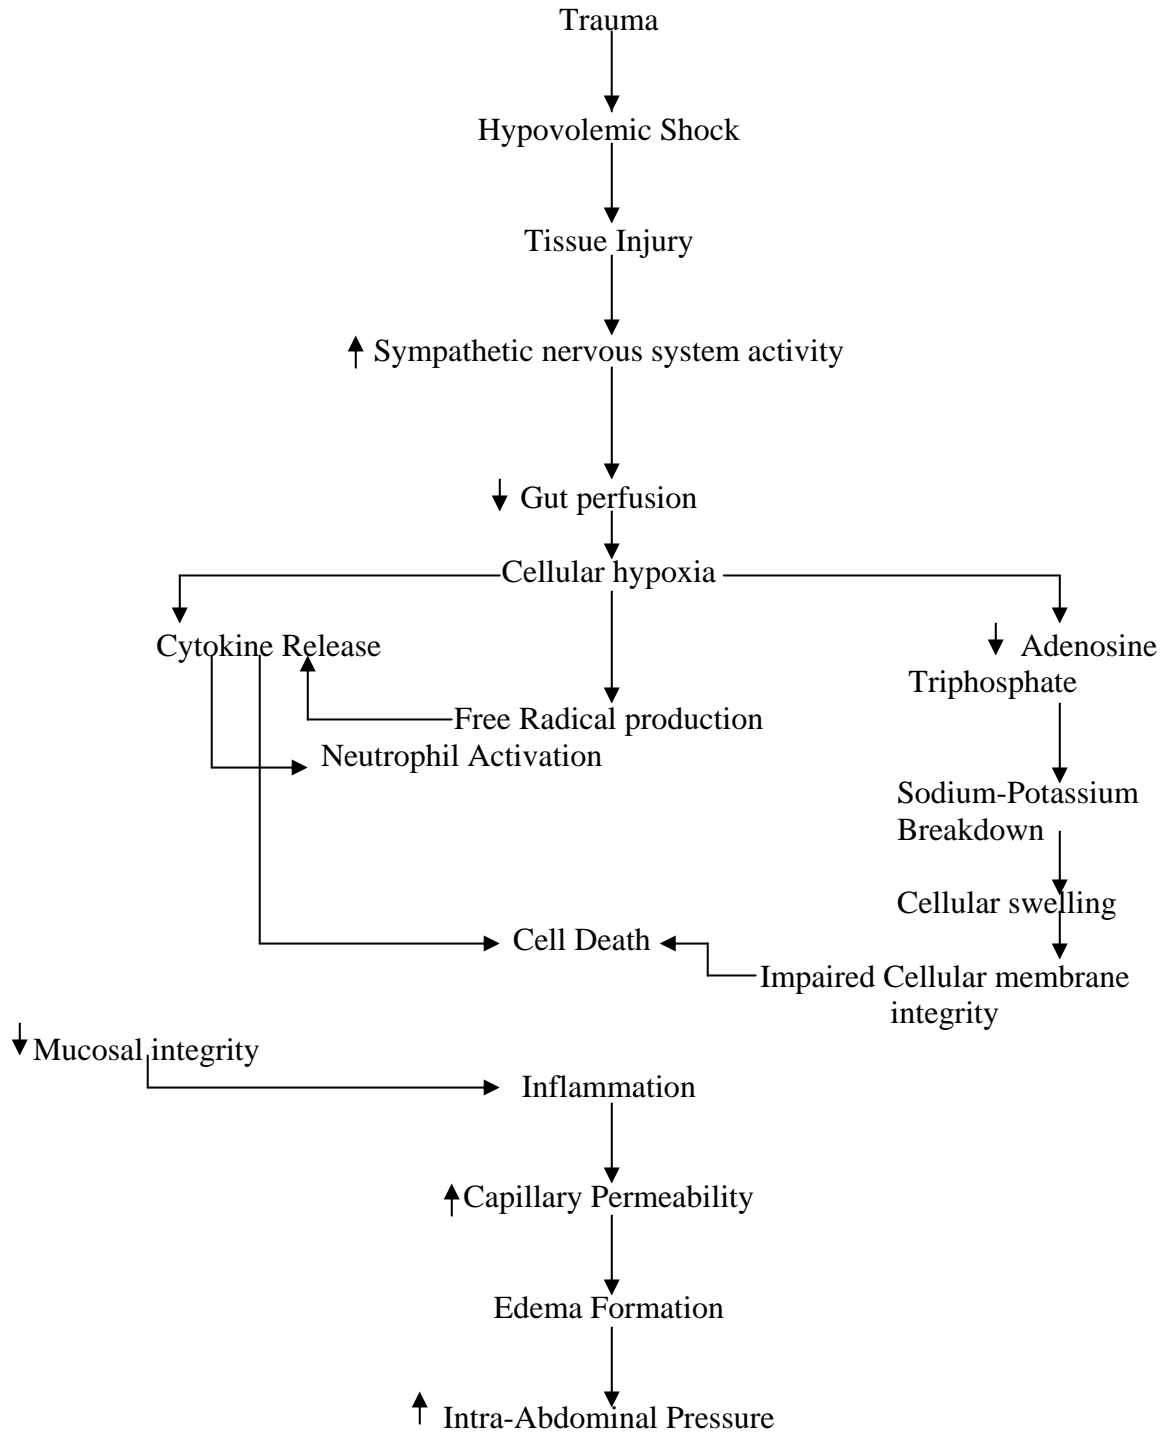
Trauma

Hypovolemic Shock

Tissue Injury

↑ Sympathetic nervous system activity

↓ Gut perfusion

Cellular hypoxia

Cytokine Release

↓ Adenosine Triphosphate

Free Radical production

Neutrophil Activation

Sodium-Potassium Breakdown

Cellular swelling

Cell Death

Impaired Cellular membrane integrity

↓ Mucosal integrity

Inflammation

↑ Capillary Permeability

Edema Formation

↑ Intra-Abdominal Pressure